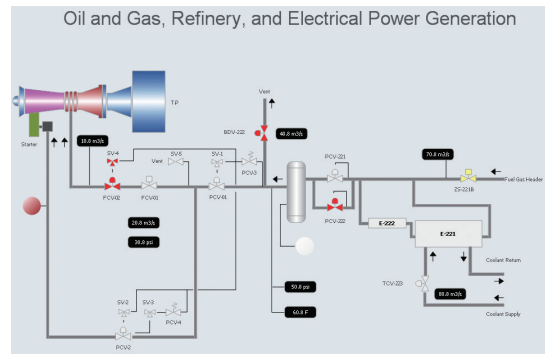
Oil and Gas, Refinery, and Electrical Power Generation

TP

Starter

Vent

BDV-222

40.8 m3/h

18.8 m3/h

SV-4

SV-5

Vent

SV-1

PCV3

FCV02

FCV01

PCV01

PCV-221

70.8 m3/h

Fuel Gas Header

ZS-221B

PCV-222

E-222

E-221

28.8 m3/h

30.8 psi

Coolant Return

TCV-223

80.0 m3/h

Coolant Supply

50.8 psi

60.8 F

SV-2

SV-3

PCV4

PCV2